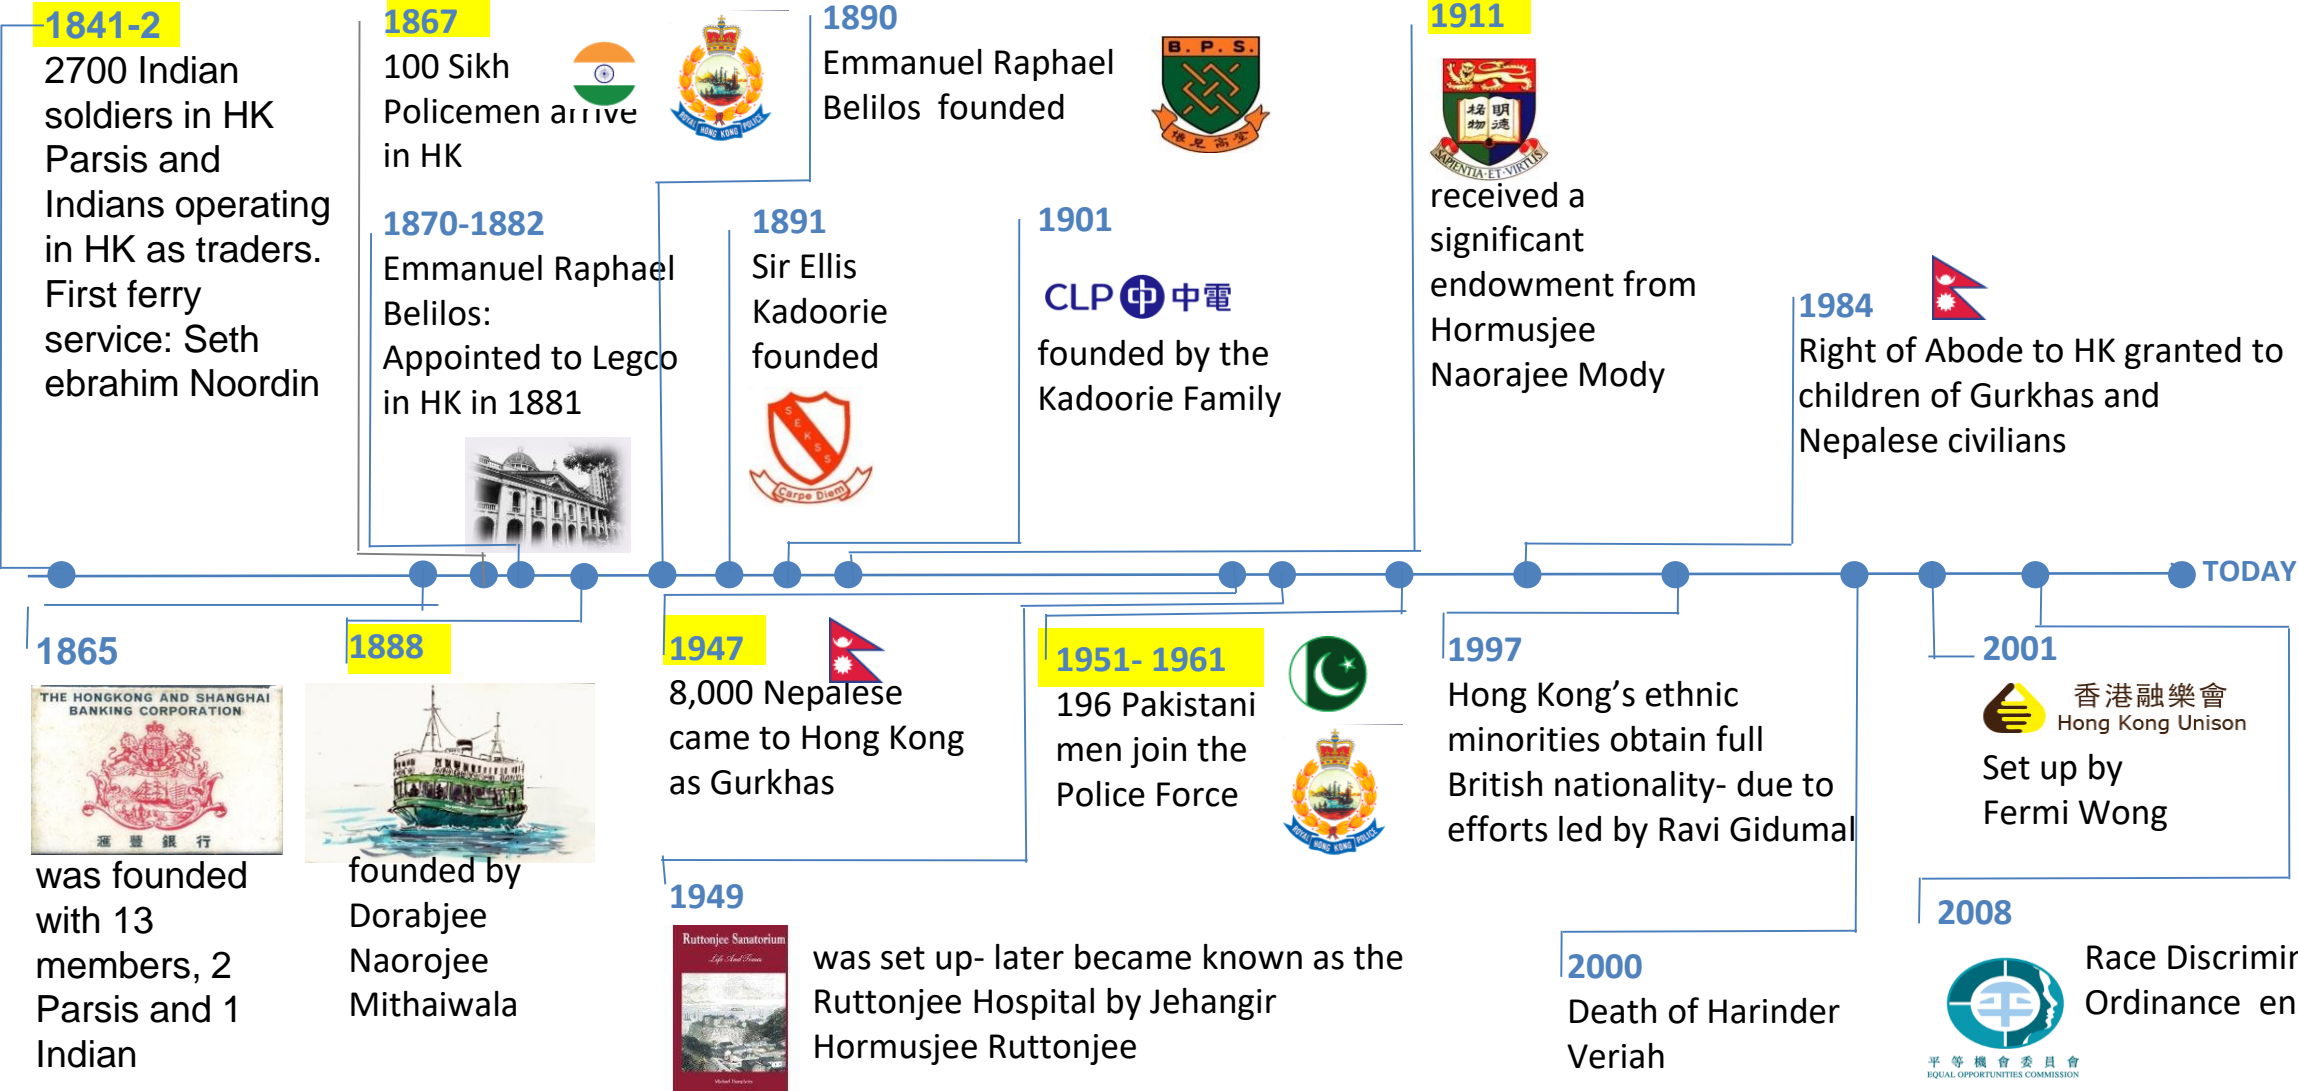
1841-2
2700 Indian soldiers in HK Parsis and Indians operating in HK as traders. First ferry service: Seth ebrahim Noordin

1867
100 Sikh Policemen arrive in HK

ROYAL HONG KONG POLICE

1890
Emmanuel Raphael Belilos founded

B. P. S.

1911

SAPIENTIA ET VIRTUS

received a significant endowment from Hormusjee Naorajee Mody

1870-1882
Emmanuel Raphael Belilos: Appointed to Legco in HK in 1881

1891
Sir Ellis Kadoorie founded

S E K S S

Carpe Diem

1901
CLP 中電
founded by the Kadoorie Family

1984
Right of Abode to HK granted to children of Gurkhas and Nepalese civilians

TODAY

1865
THE HONGKONG AND SHANGHAI BANKING CORPORATION
滙 豐 銀 行
was founded with 13 members, 2 Parsis and 1 Indian

1888
founded by Dorabjee Naorojee Mithaiwala

1947
8,000 Nepalese came to Hong Kong as Gurkhas

1951- 1961
196 Pakistani men join the Police Force

ROYAL HONG KONG POLICE

1997
Hong Kong's ethnic minorities obtain full British nationality- due to efforts led by Ravi Gidumal

2001
香港融樂會
Hong Kong Unison
Set up by Fermi Wong

1949
Ruttonjee Sanatorium
Life And Times
was set up- later became known as the Ruttonjee Hospital by Jehangir Hormusjee Ruttonjee

2000
Death of Harinder Veriah

2008
Race Discrimir Ordinance en

平等機會委員會
EQUAL OPPORTUNITIES COMMISSION